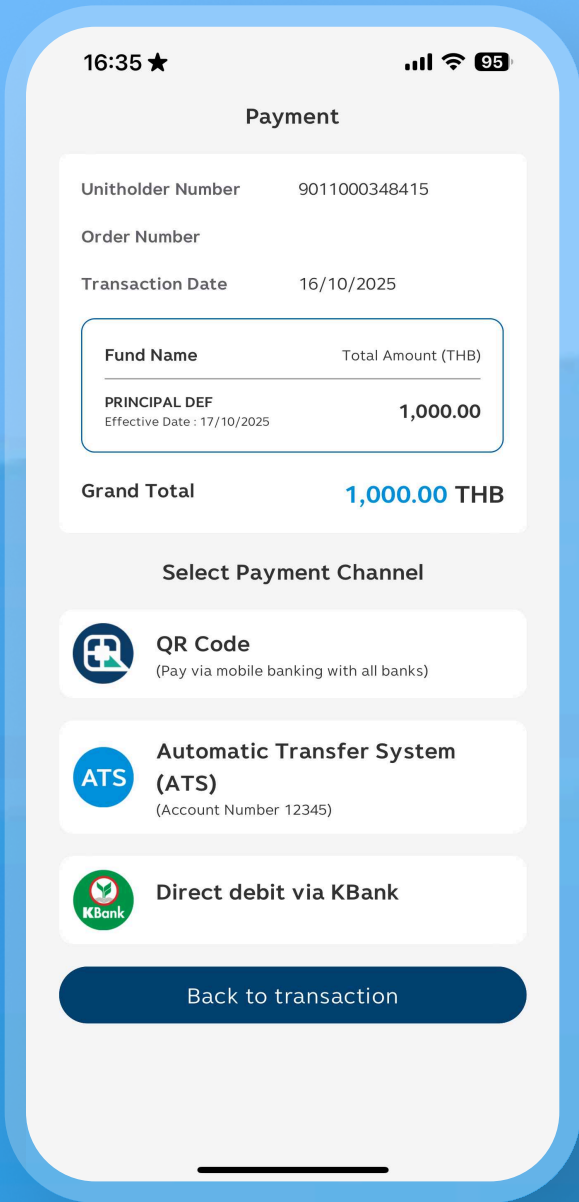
16:35 ★ 95

Payment

Unitholder Number 9011000348415

Order Number

Transaction Date 16/10/2025

| Fund Name | Total Amount (THB) |
|---|---|
| PRINCIPAL DEF<br>Effective Date : 17/10/2025 | 1,000.00 |

Grand Total 1,000.00 THB

Select Payment Channel

QR Code
(Pay via mobile banking with all banks)

ATS
Automatic Transfer System (ATS)
(Account Number 12345)

KBank
Direct debit via KBank

Back to transaction